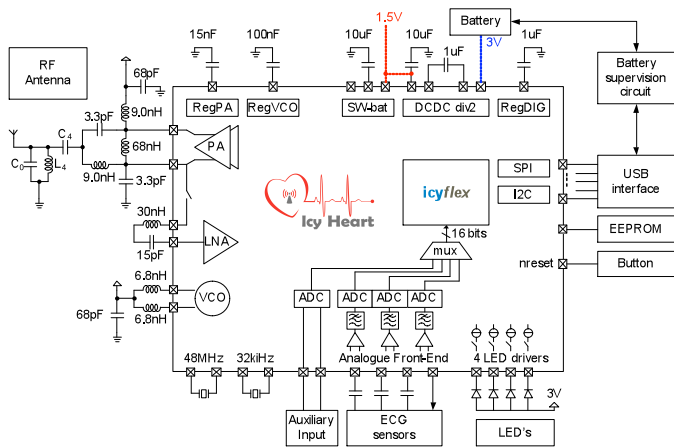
RF Antenna

68pF
3.3pF
9.0nH
$C_4$
$C_0$
$L_4$
68nH
9.0nH
3.3pF
30nH
15pF
6.8nH
6.8nH
68pF

15nF
100nF
10uF
1.5V
10uF
1uF
3V
1uF
Battery
Battery supervision circuit

RegPA
RegVCO
SW-bat
DCDC div2
RegDIG

PA
LNA
VCO

Icy Heart

icyflex
16 bits
mux

SPI
I2C
USB interface
EEPROM
nreset
Button

ADC
ADC
ADC
ADC

Analogue Front-End
4 LED drivers

48MHz
32kHz

3V

Auxiliary Input
ECG sensors
LED's